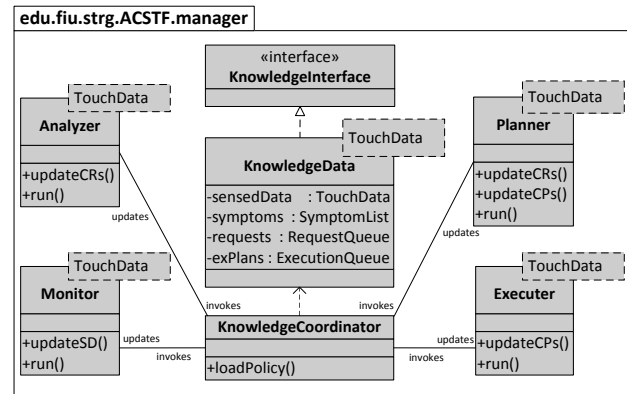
edu.fiu.strg.ACSTF.manager

«interface»
KnowledgeInterface

TouchData
Analyzer
+updateCRs()
+run()

TouchData
KnowledgeData
-sensedData : TouchData
-symptoms : SymptomList
-requests : RequestQueue
-exPlans : ExecutionQueue

TouchData
Planner
+updateCRs()
+updateCPs()
+run()

updates

updates

TouchData
Monitor
+updateSD()
+run()

invokes

invokes

TouchData
Executer
+updateCPs()
+run()

updates

KnowledgeCoordinator

updates

invokes

invokes

+loadPolicy()